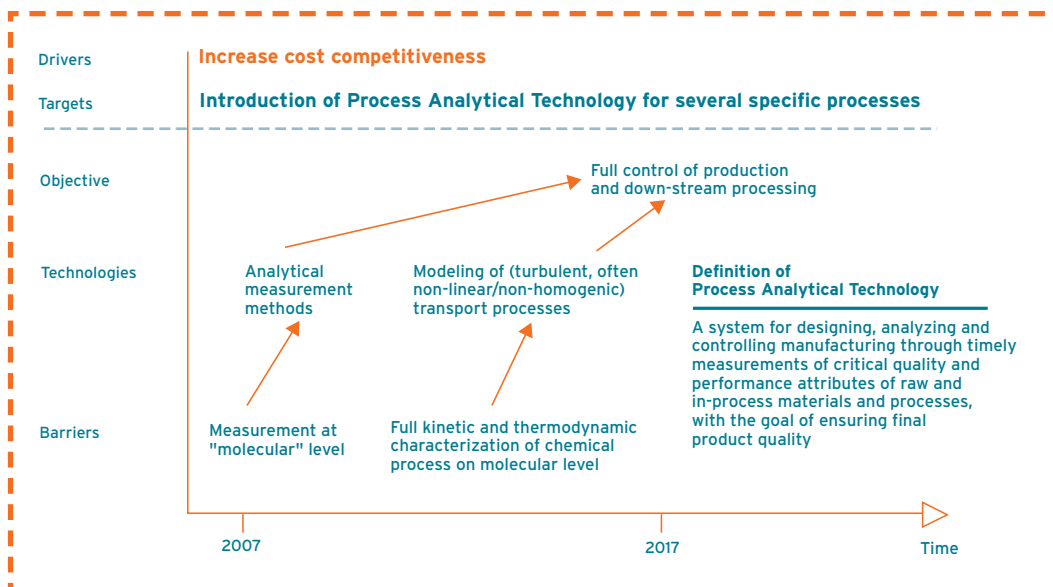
Drivers
Increase cost competitiveness

Targets
Introduction of Process Analytical Technology for several specific processes

Objective
Full control of production and down-stream processing

Technologies
Analytical measurement methods

Modeling of (turbulent, often non-linear/non-homogenic) transport processes

Definition of Process Analytical Technology

A system for designing, analyzing and controlling manufacturing through timely measurements of critical quality and performance attributes of raw and in-process materials and processes, with the goal of ensuring final product quality

Barriers
Measurement at "molecular" level

Full kinetic and thermodynamic characterization of chemical process on molecular level

2007
2017
Time